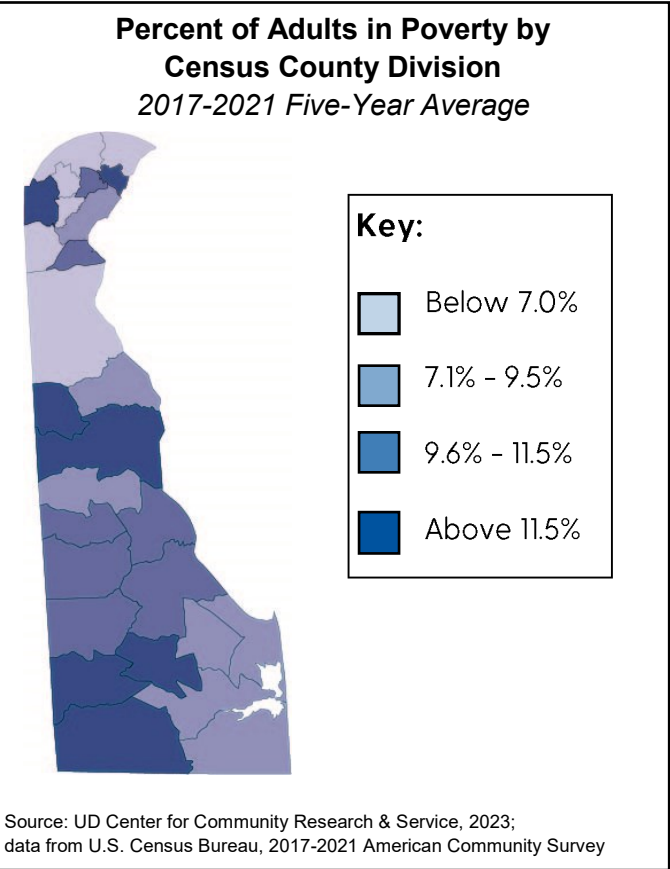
Percent of Adults in Poverty by Census County Division

2017-2021 Five-Year Average

Key:

Below 7.0%

7.1% - 9.5%

9.6% - 11.5%

Above 11.5%

Source: UD Center for Community Research & Service, 2023; data from U.S. Census Bureau, 2017-2021 American Community Survey